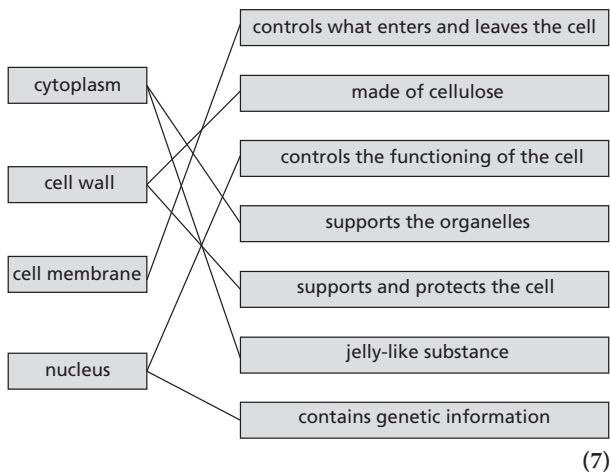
cytoplasm

cell wall

cell membrane

nucleus

controls what enters and leaves the cell

made of cellulose

controls the functioning of the cell

supports the organelles

supports and protects the cell

jelly-like substance

contains genetic information

(7)